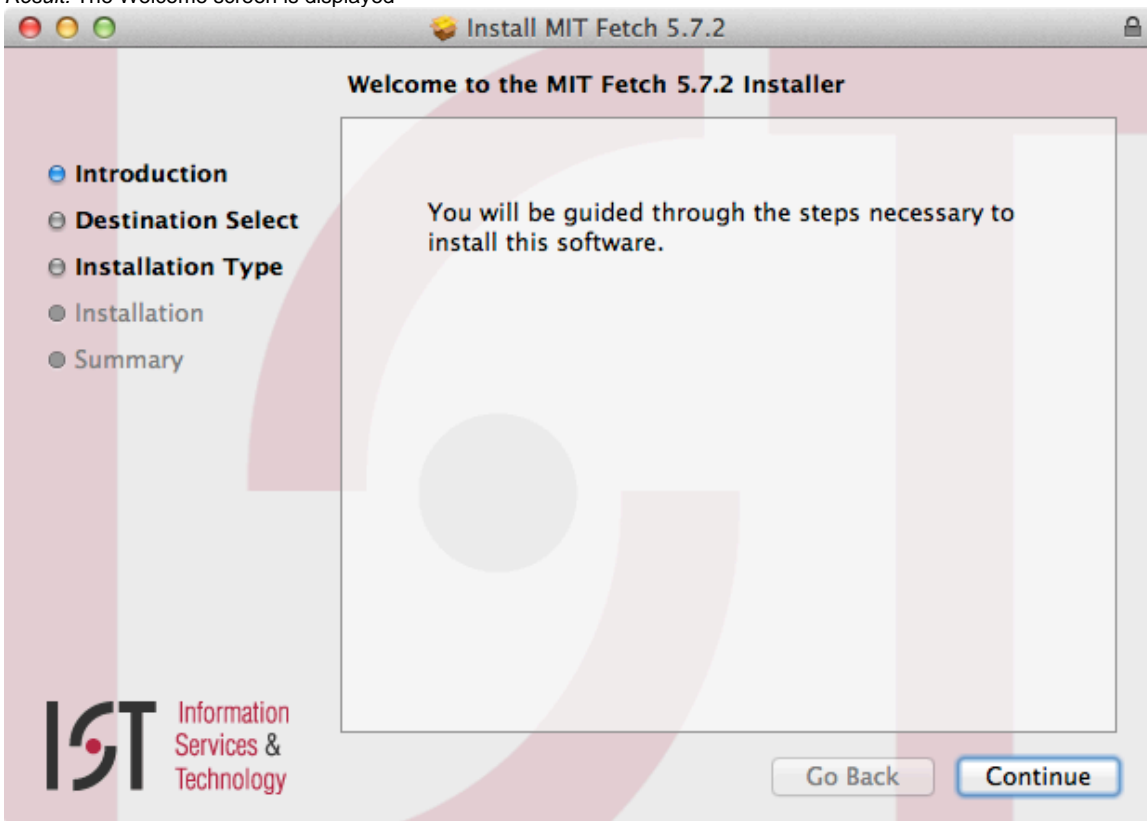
Result: The Welcome screen is displayed

Install MIT Fetch 5.7.2

Welcome to the MIT Fetch 5.7.2 Installer

Introduction
Destination Select
Installation Type
Installation
Summary

You will be guided through the steps necessary to install this software.

IST Information Services & Technology

Go Back
Continue